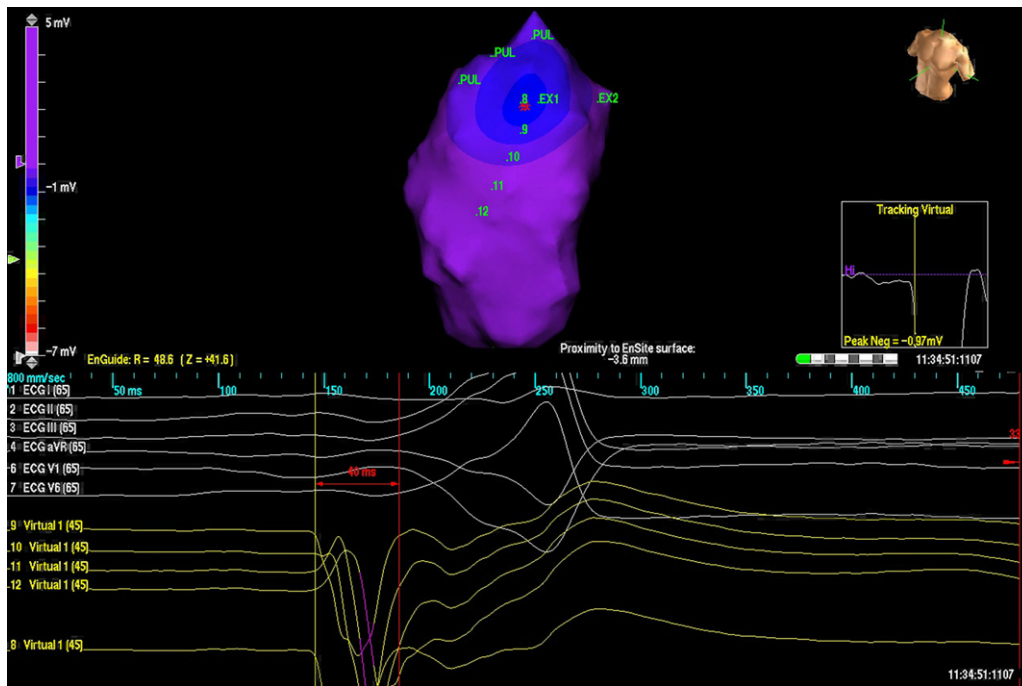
5 mV
−1 mV
−7 mV
.PUL
.PUL
.PUL
.8
.EX1
.EX2
.9
.10
.11
.12
Tracking Virtual
Hi
Peak Neg = −0,97mV
EnGuide: R = 48.6 (Z = +41.6)
Proximity to EnSite surface: −3.6 mm
11:34:51:1107
800 mm/sec
50 ms
100
150
200
250
300
350
400
450
1 ECG I (65)
2 ECG II (65)
3 ECG III (65)
4 ECG aVR (65)
6 ECG V1 (65)
7 ECG V6 (65)
40 ms
33
9 Virtual 1 (45)
10 Virtual 1 (45)
11 Virtual 1 (45)
12 Virtual 1 (45)
8 Virtual 1 (45)
11:34:51:1107